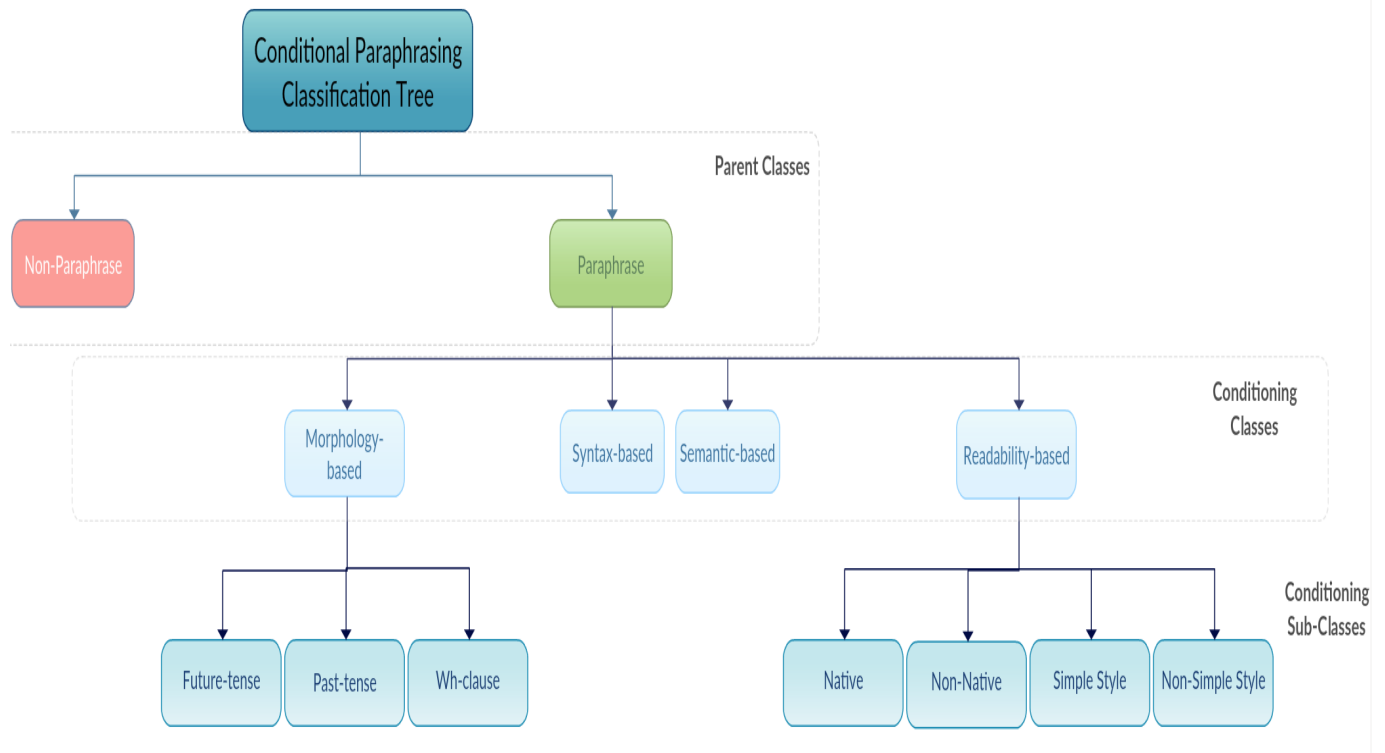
Conditional Paraphrasing Classification Tree

Parent Classes

Non-Paraphrase

Paraphrase

Conditioning Classes

Morphology-based

Syntax-based

Semantic-based

Readability-based

Conditioning Sub-Classes

Future-tense

Past-tense

Wh-clause

Native

Non-Native

Simple Style

Non-Simple Style